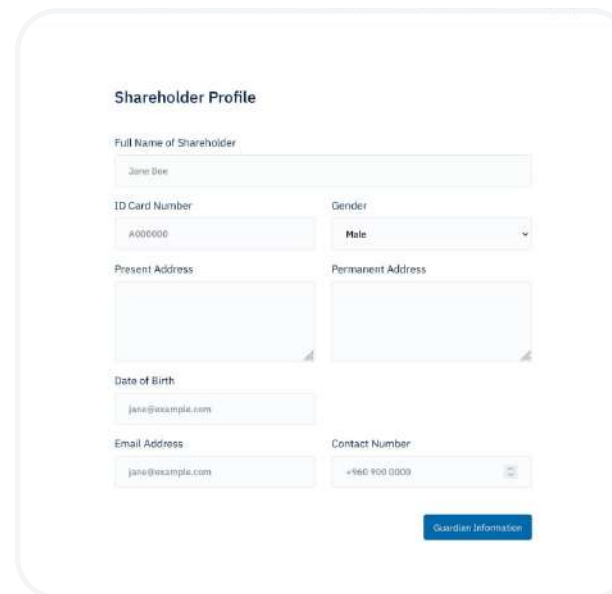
Shareholder Profile

Full Name of Shareholder

Jane Doe

ID Card Number

A000000

Gender

Male

Present Address

Permanent Address

Date of Birth

jane@example.com

Email Address

jane@example.com

Contact Number

+960 900 0000

Guardian Information